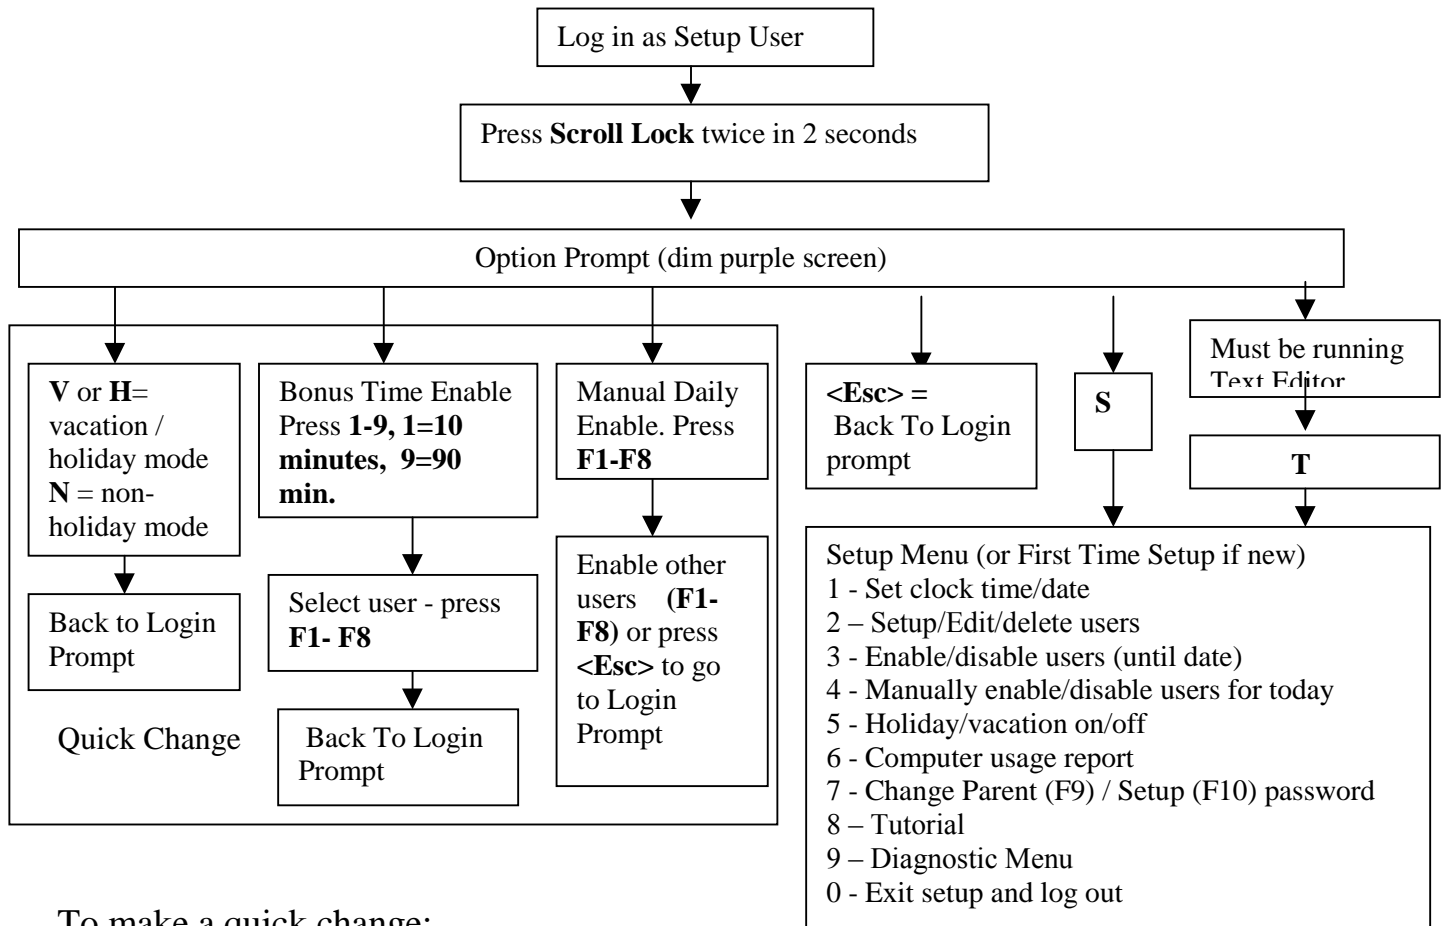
Log in as Setup User

Press **Scroll Lock** twice in 2 seconds

Option Prompt (dim purple screen)

**V** or **H**= vacation / holiday mode **N** = non-holiday mode

Back to Login Prompt

Bonus Time Enable Press **1-9, 1=10 minutes, 9=90 min.**

Select user - press **F1- F8**

Back To Login Prompt

Manual Daily Enable. Press **F1-F8**

Enable other users **(F1-F8)** or press **<Esc>** to go to Login Prompt

Quick Change

**<Esc> =** Back To Login prompt

**S**

Must be running Text Editor

**T**

Setup Menu (or First Time Setup if new)
1 - Set clock time/date
2 – Setup/Edit/delete users
3 - Enable/disable users (until date)
4 - Manually enable/disable users for today
5 - Holiday/vacation on/off
6 - Computer usage report
7 - Change Parent (F9) / Setup (F10) password
8 – Tutorial
9 – Diagnostic Menu
0 - Exit setup and log out

To make a quick change: